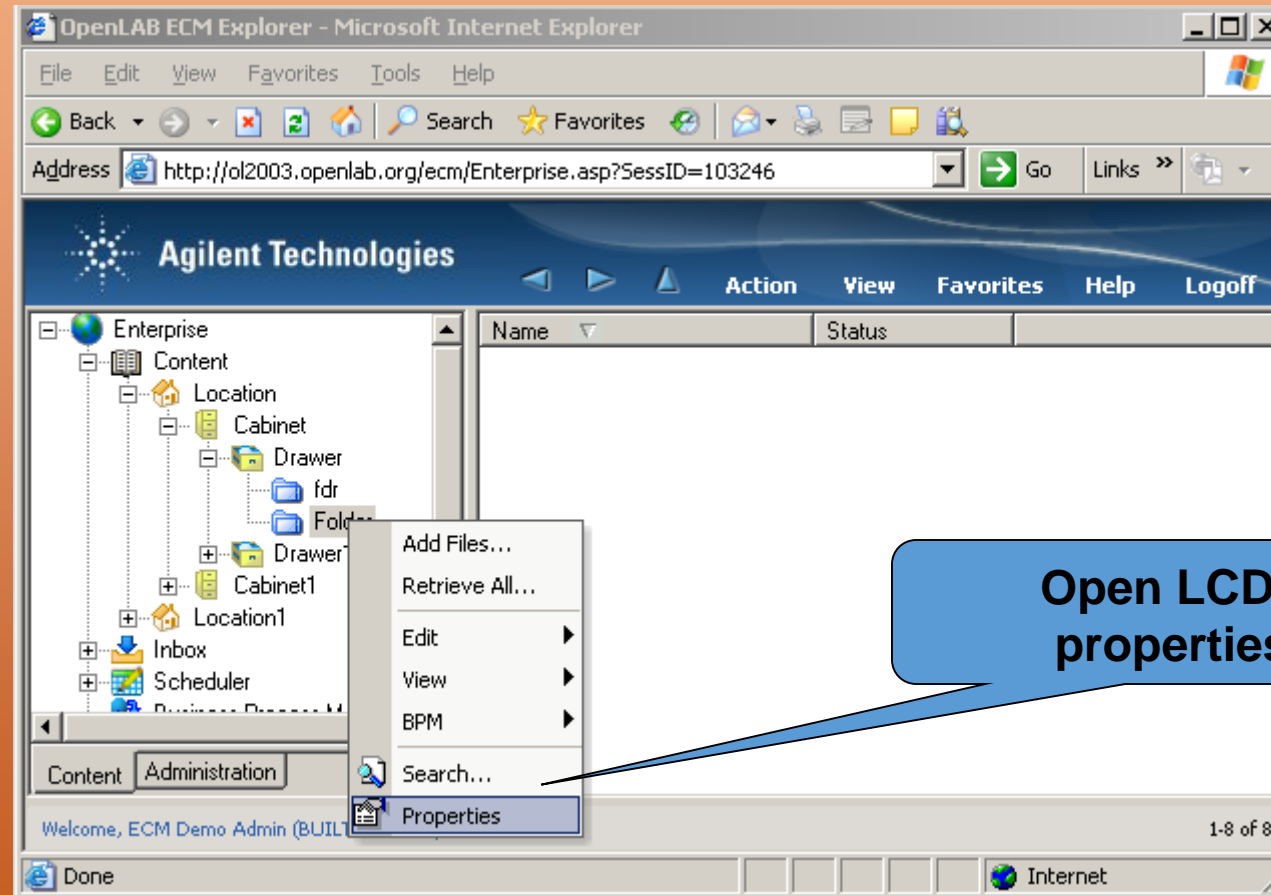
OpenLAB ECM Explorer - Microsoft Internet Explorer

File Edit View Favorites Tools Help

Back Search Favorites

Address http://ol2003.openlab.org/ecm/Enterprise.asp?SessID=103246 Go Links »

Agilent Technologies

Action View Favorites Help Logoff

Enterprise
Content
Location
Cabinet
Drawer
fdr
Folder
Drawer1
Cabinet1
Location1
Inbox
Scheduler
Business Process M

Name Status

Add Files...
Retrieve All...
Edit
View
BPM
Search...
Properties

Open LCD
properties

Content Administration

Welcome, ECM Demo Admin (BUILT

1-8 of 8

Done Internet